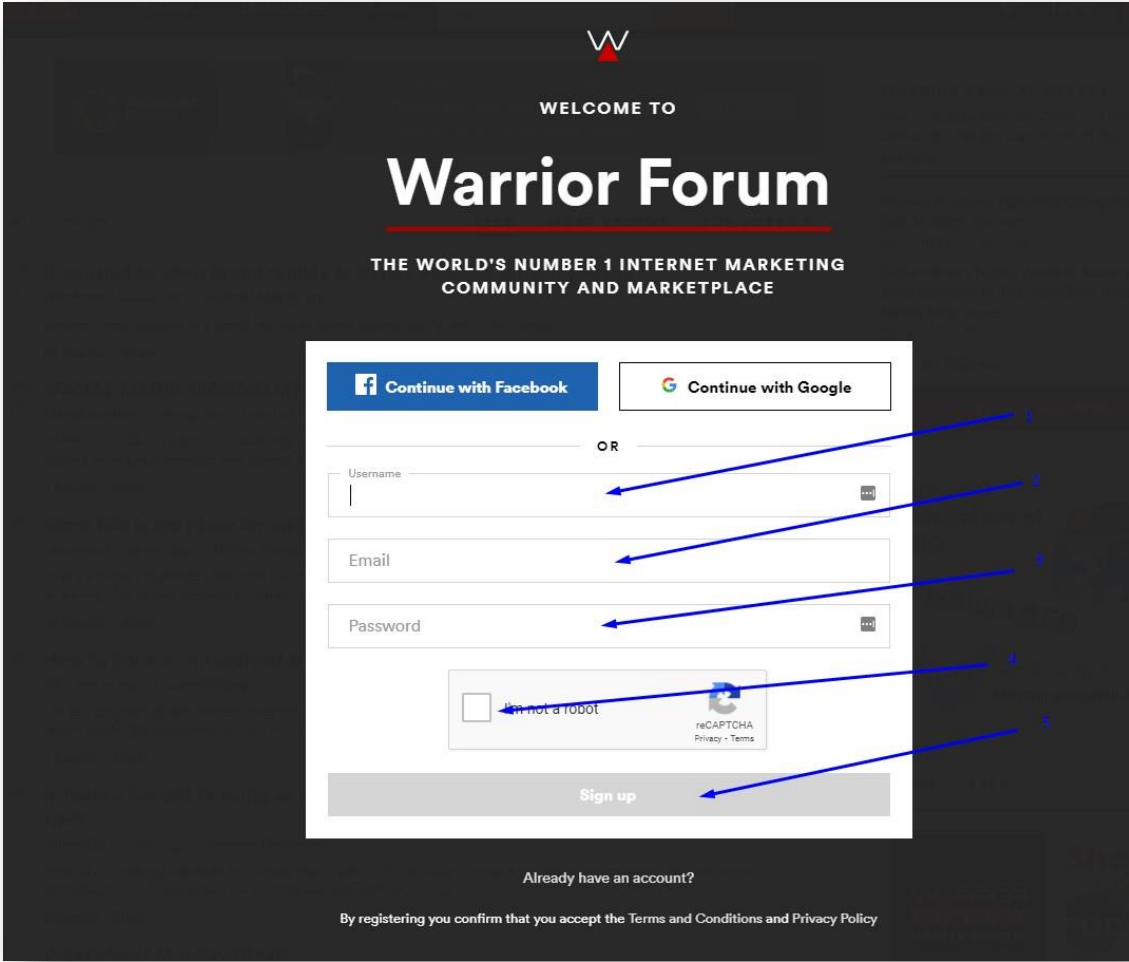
WELCOME TO

Warrior Forum

THE WORLD'S NUMBER 1 INTERNET MARKETING COMMUNITY AND MARKETPLACE

Continue with Facebook

Continue with Google

OR

Username

Email

Password

I'm not a robot

reCAPTCHA
Privacy - Terms

Sign up

Already have an account?

By registering you confirm that you accept the Terms and Conditions and Privacy Policy

1

2

3

4

5